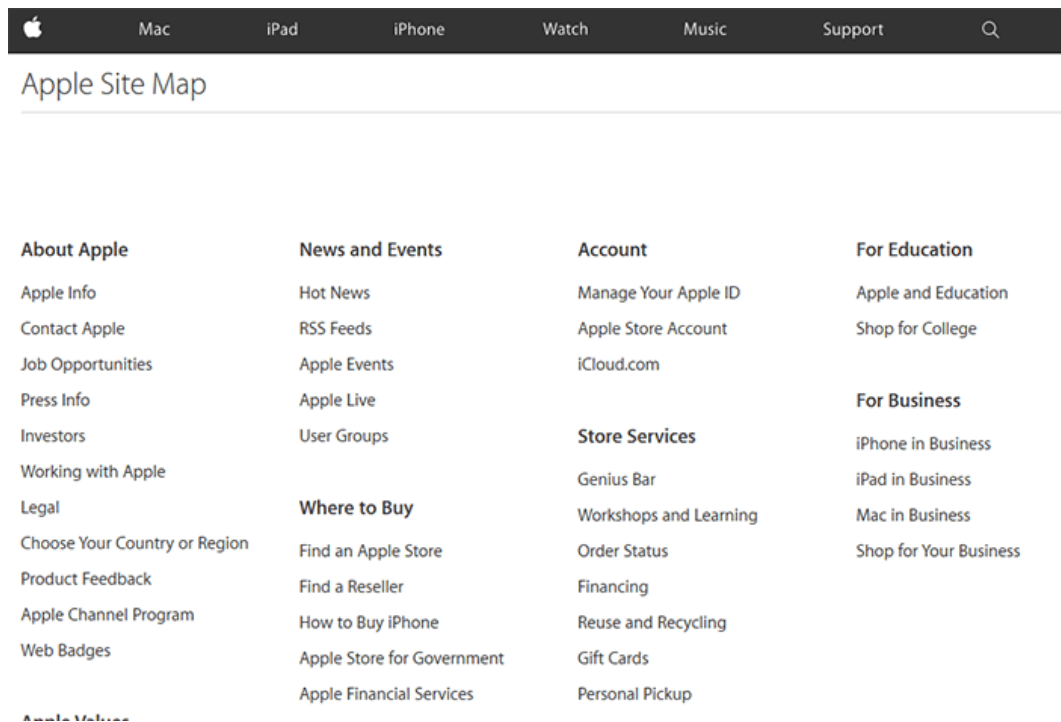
Mac iPad iPhone Watch Music Support

Apple Site Map

About Apple
Apple Info
Contact Apple
Job Opportunities
Press Info
Investors
Working with Apple
Legal
Choose Your Country or Region
Product Feedback
Apple Channel Program
Web Badges

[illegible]

News and Events
Hot News
RSS Feeds
Apple Events
Apple Live
User Groups

Where to Buy
Find an Apple Store
Find a Reseller
How to Buy iPhone
Apple Store for Government
Apple Financial Services

Account
Manage Your Apple ID
Apple Store Account
iCloud.com

Store Services
Genius Bar
Workshops and Learning
Order Status
Financing
Reuse and Recycling
Gift Cards
Personal Pickup

For Education
Apple and Education
Shop for College

For Business
iPhone in Business
iPad in Business
Mac in Business
Shop for Your Business